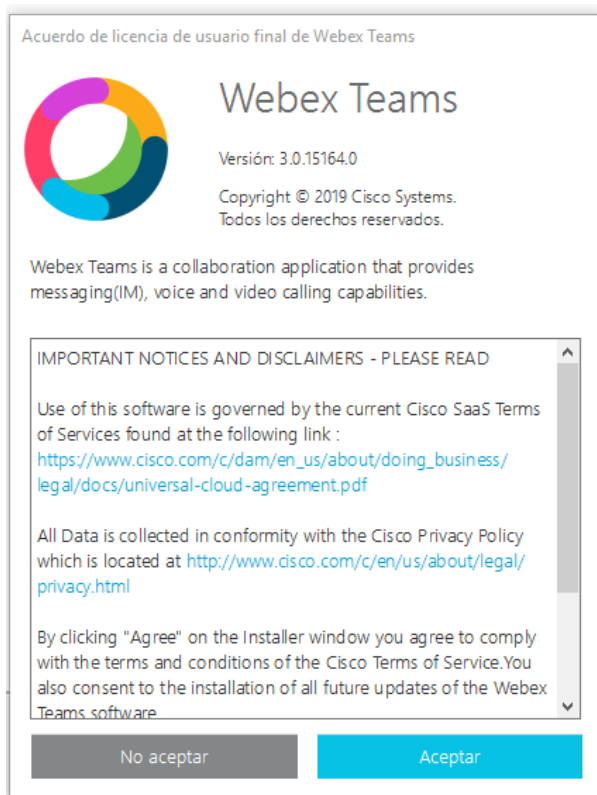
Acuerdo de licencia de usuario final de Webex Teams

Webex Teams

Versión: 3.0.15164.0

Copyright © 2019 Cisco Systems.
Todos los derechos reservados.

Webex Teams is a collaboration application that provides messaging(IM), voice and video calling capabilities.

IMPORTANT NOTICES AND DISCLAIMERS - PLEASE READ

Use of this software is governed by the current Cisco SaaS Terms of Services found at the following link : https://www.cisco.com/c/dam/en_us/about/doing_business/legal/docs/universal-cloud-agreement.pdf

All Data is collected in conformity with the Cisco Privacy Policy which is located at http://www.cisco.com/c/en/us/about/legal/privacy.html

By clicking "Agree" on the Installer window you agree to comply with the terms and conditions of the Cisco Terms of Service.You also consent to the installation of all future updates of the Webex Teams software

No aceptar

Aceptar